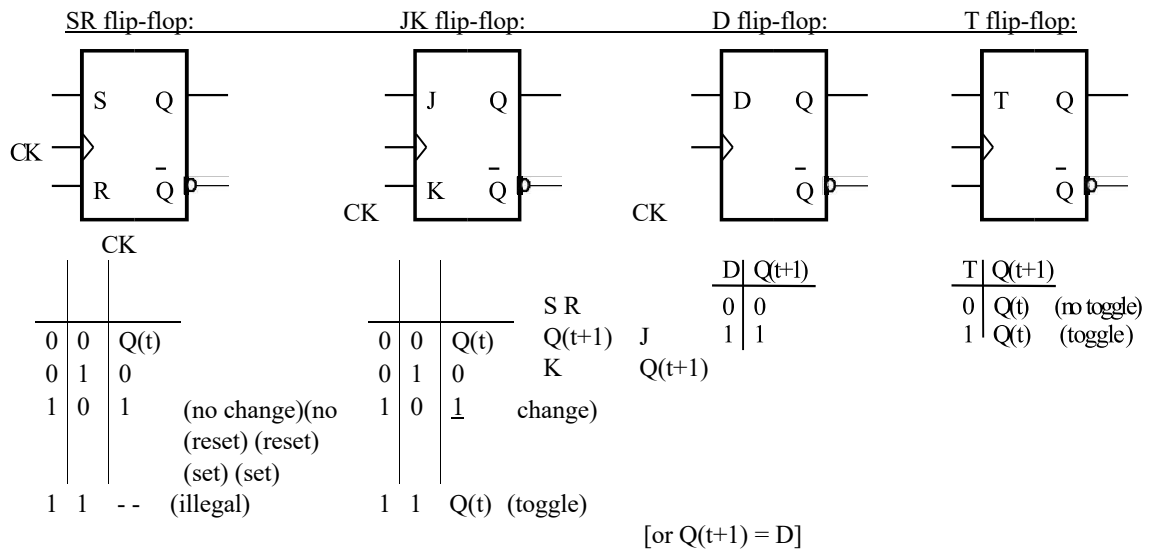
SR flip-flop:

JK flip-flop:

D flip-flop:

T flip-flop:

S Q

CK

R $\bar{Q}$

CK

J Q

CK K $\bar{Q}$

D Q

CK $\bar{Q}$

T Q

$\bar{Q}$

| D | Q(t+1) |
|---|---|
| 0 | 0 |
| 1 | 1 |

| T | Q(t+1) |
|---|---|
| 0 | Q(t) (no toggle) |
| 1 | Q(t) (toggle) |

S R
Q(t+1) J
K Q(t+1)

0 0 Q(t)
0 1 0
1 0 1 (no change)(no (reset) (reset) (set) (set)
1 1 - - (illegal)

0 0 Q(t)
0 1 0
1 0 1 change)
1 1 Q(t) (toggle)

[or Q(t+1) = D]